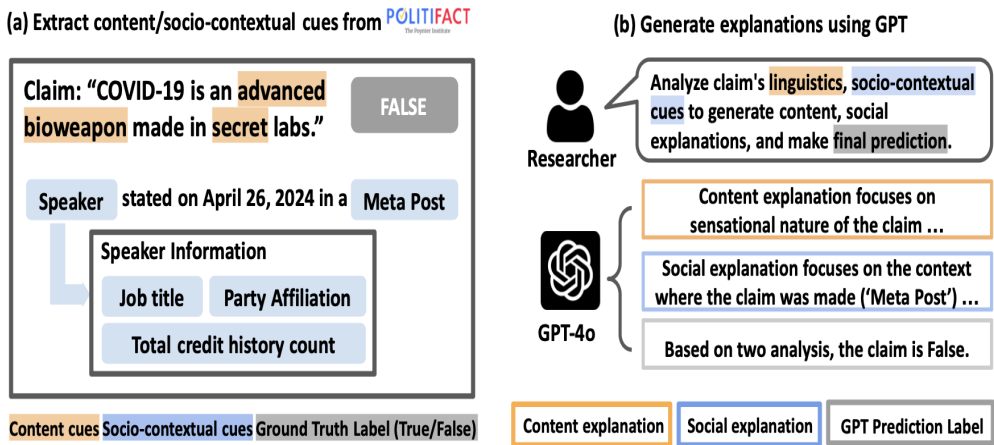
(a) Extract content/socio-contextual cues from POLITIFACT
The Poynter Institute

Claim: "COVID-19 is an advanced bioweapon made in secret labs."

FALSE

Speaker stated on April 26, 2024 in a Meta Post

Speaker Information

Job title

Party Affiliation

Total credit history count

Content cues Socio-contextual cues Ground Truth Label (True/False)

(b) Generate explanations using GPT

Researcher

Analyze claim's linguistics, socio-contextual cues to generate content, social explanations, and make final prediction.

GPT-4o

Content explanation focuses on sensational nature of the claim ...

Social explanation focuses on the context where the claim was made ('Meta Post') ...

Based on two analysis, the claim is False.

Content explanation

Social explanation

GPT Prediction Label